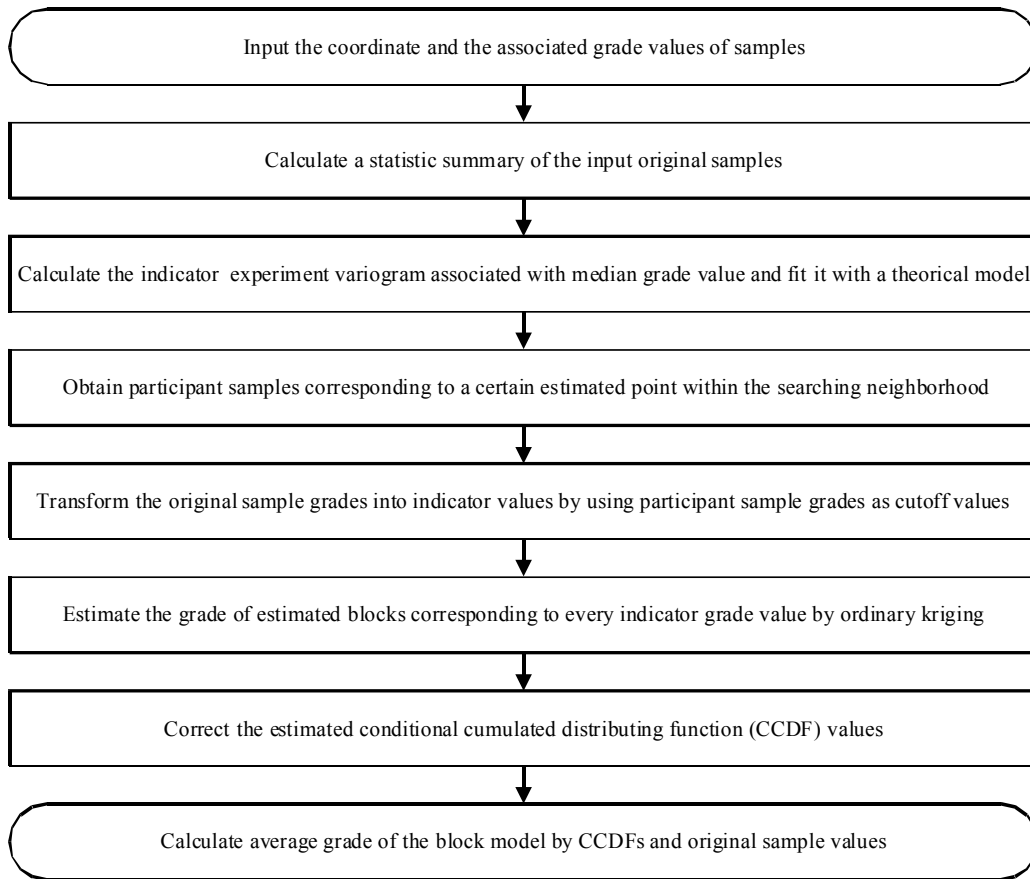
Input the coordinate and the associated grade values of samples

Calculate a statistic summary of the input original samples

Calculate the indicator experiment variogram associated with median grade value and fit it with a theorical model

Obtain participant samples corresponding to a certain estimated point within the searching neighborhood

Transform the original sample grades into indicator values by using participant sample grades as cutoff values

Estimate the grade of estimated blocks corresponding to every indicator grade value by ordinary kriging

Correct the estimated conditional cumulated distributing function (CCDF) values

Calculate average grade of the block model by CCDFs and original sample values